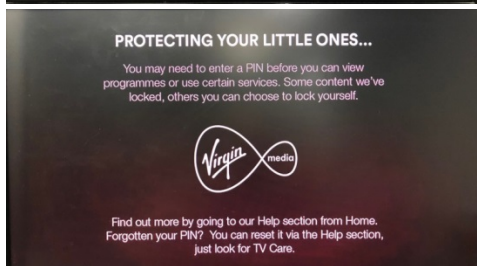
PROTECTING YOUR LITTLE ONES...

You may need to enter a PIN before you can view programmes or use certain services. Some content we've locked, others you can choose to lock yourself.

Virgin media

Find out more by going to our Help section from Home. Forgotten your PIN? You can reset it via the Help section, just look for TV Care.